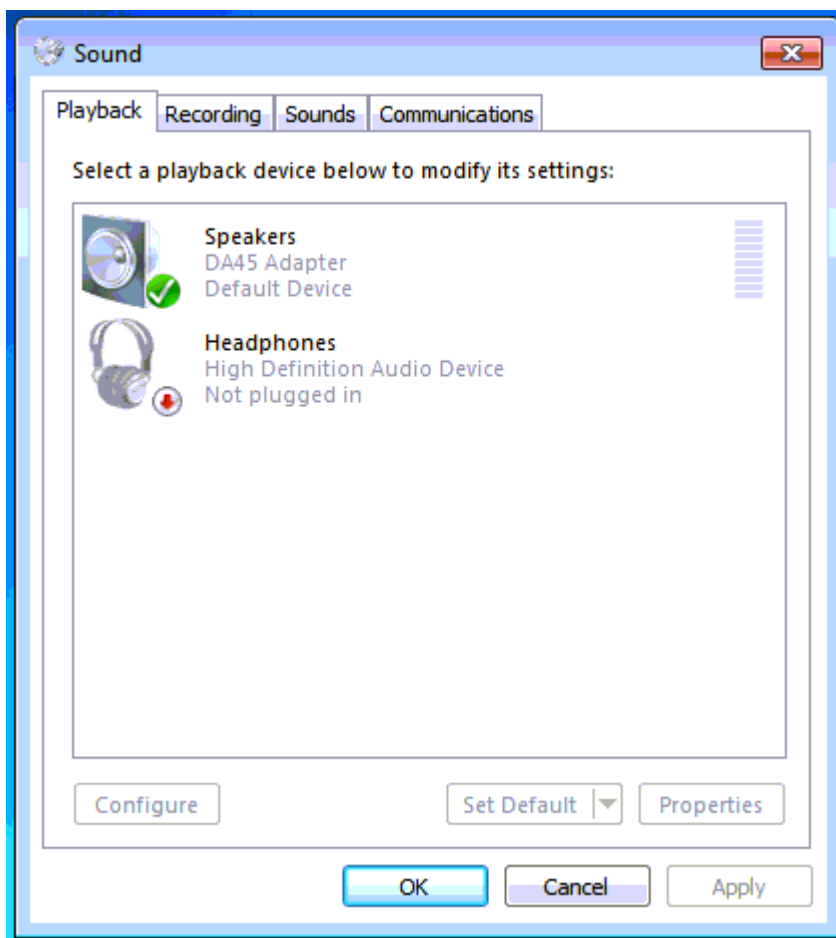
Sound

Playback Recording Sounds Communications

Select a playback device below to modify its settings:

Speakers
DA45 Adapter
Default Device

Headphones
High Definition Audio Device
Not plugged in

Configure

Set Default

Properties

OK

Cancel

Apply